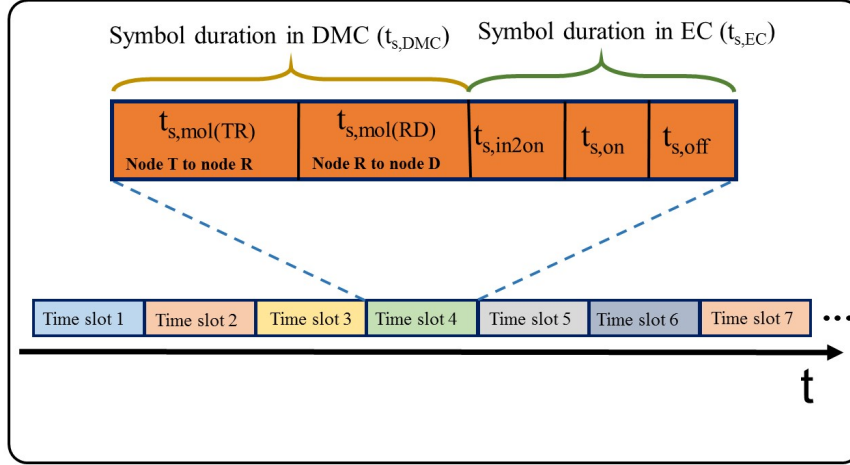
Symbol duration in DMC ($t_{s,DMC}$)

Symbol duration in EC ($t_{s,EC}$)

$t_{s,mol(TR)}$
Node T to node R

$t_{s,mol(RD)}$
Node R to node D

$t_{s,in2on}$

$t_{s,on}$

$t_{s,off}$

Time slot 1
Time slot 2
Time slot 3
Time slot 4
Time slot 5
Time slot 6
Time slot 7
...

t